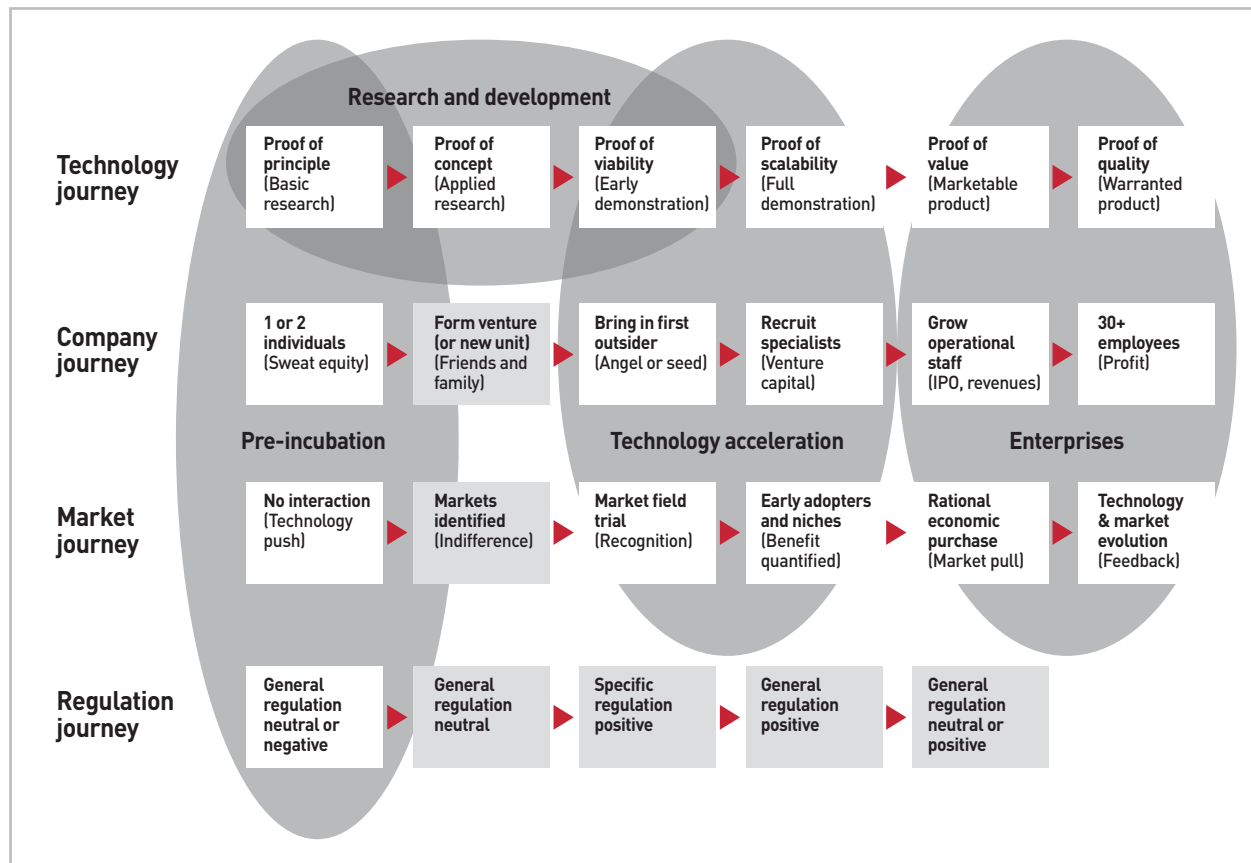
Research and development

Technology journey

Proof of principle (Basic research)

Proof of concept (Applied research)

Proof of viability (Early demonstration)

Proof of scalability (Full demonstration)

Proof of value (Marketable product)

Proof of quality (Warranted product)

Company journey

1 or 2 individuals (Sweat equity)

Form venture (or new unit) (Friends and family)

Bring in first outsider (Angel or seed)

Recruit specialists (Venture capital)

Grow operational staff (IPO, revenues)

30+ employees (Profit)

Pre-incubation

Technology acceleration

Enterprises

Market journey

No interaction (Technology push)

Markets identified (Indifference)

Market field trial (Recognition)

Early adopters and niches (Benefit quantified)

Rational economic purchase (Market pull)

Technology & market evolution (Feedback)

Regulation journey

General regulation neutral or negative

General regulation neutral

Specific regulation positive

General regulation positive

General regulation neutral or positive